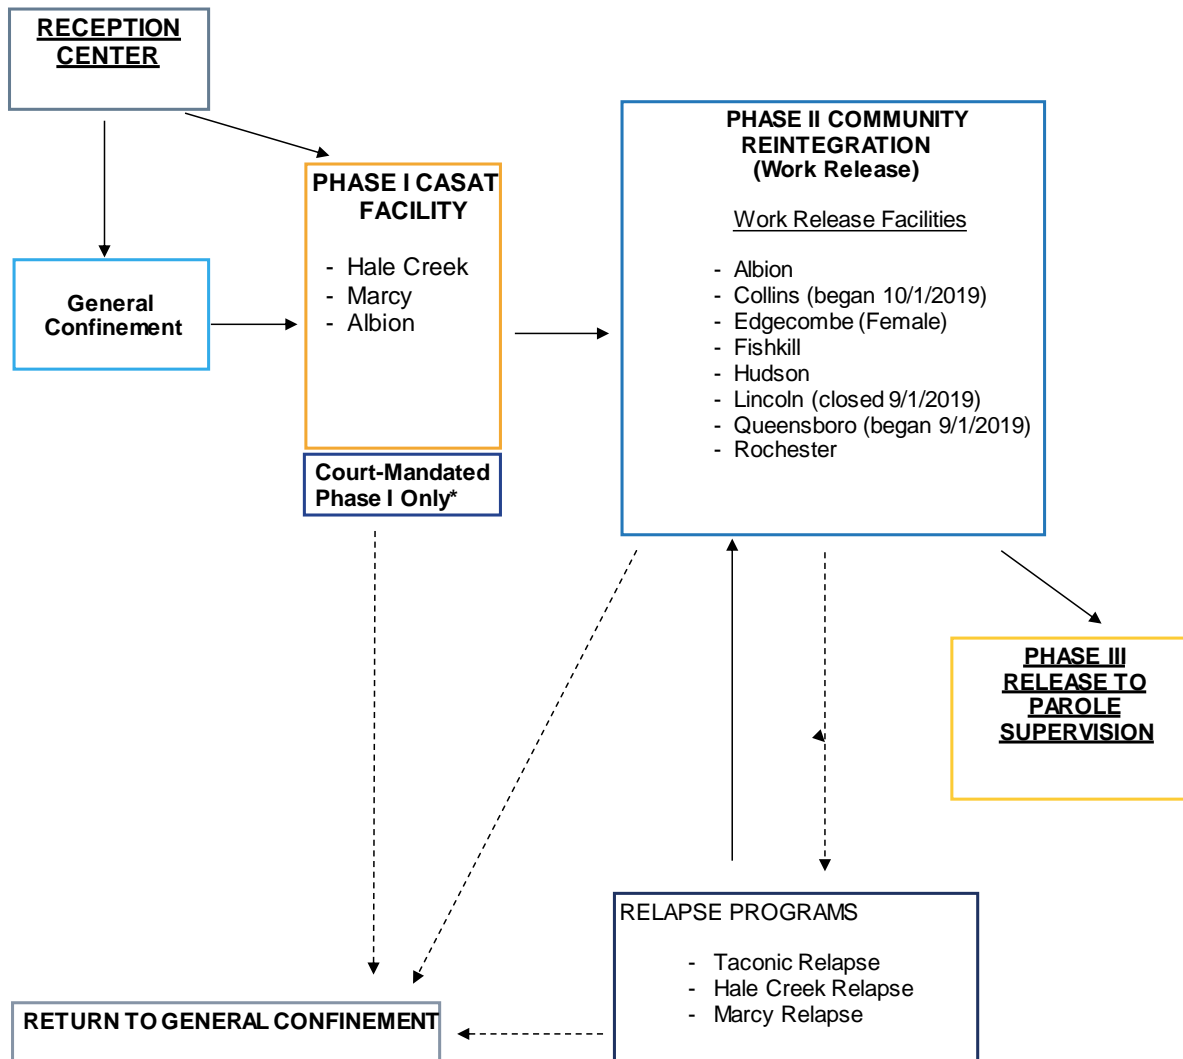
RECEPTION CENTER

General Confinement

PHASE I CASAT FACILITY

- Hale Creek
- Marcy
- Albion

Court-Mandated Phase I Only*

PHASE II COMMUNITY REINTEGRATION (Work Release)

Work Release Facilities

- Albion
- Collins (began 10/1/2019)
- Edgecombe (Female)
- Fishkill
- Hudson
- Lincoln (closed 9/1/2019)
- Queensboro (began 9/1/2019)
- Rochester

PHASE III RELEASE TO PAROLE SUPERVISION

RELAPSE PROGRAMS

- Taconic Relapse
- Hale Creek Relapse
- Marcy Relapse

RETURN TO GENERAL CONFINEMENT